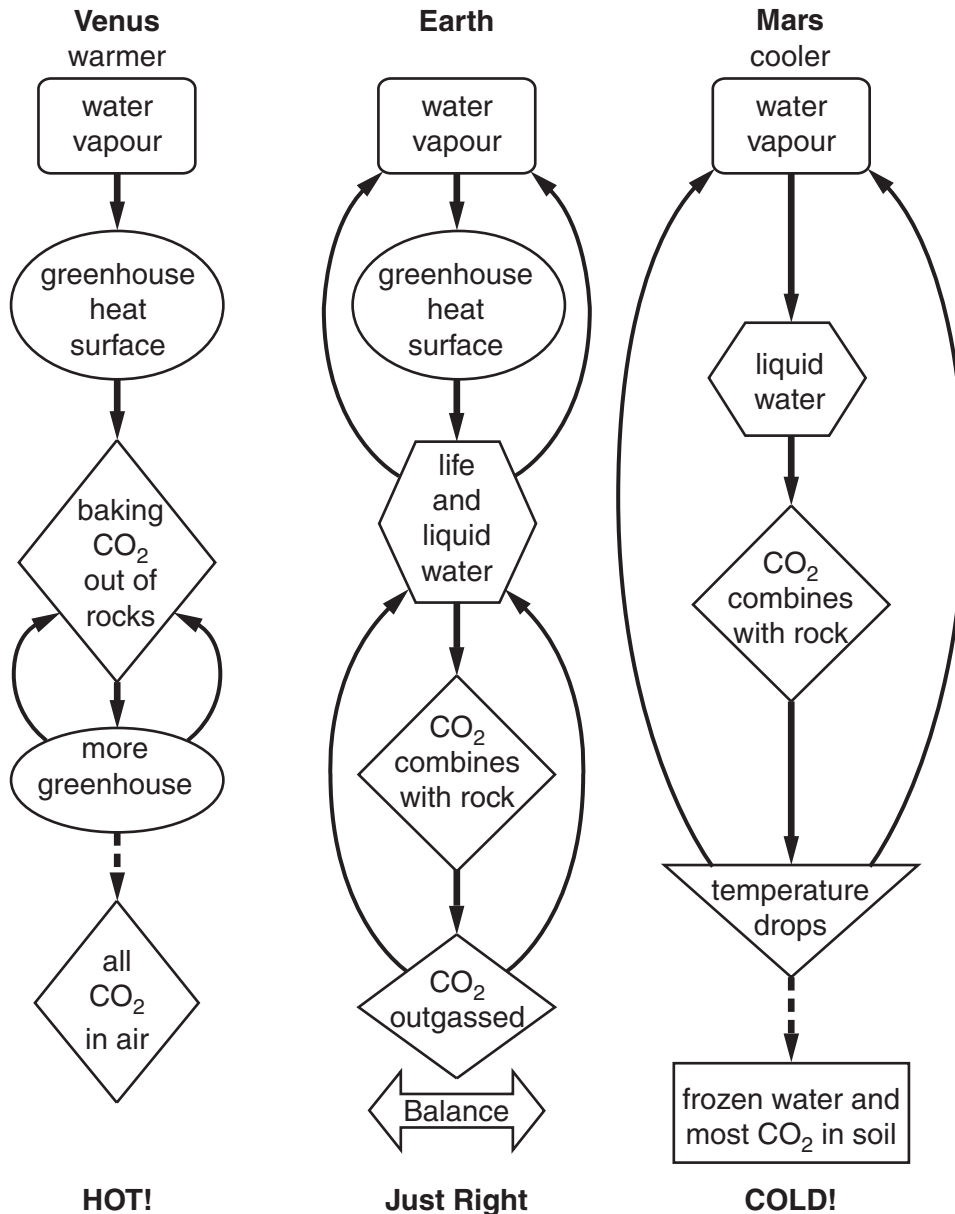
**Venus**
warmer

water vapour

greenhouse heat surface

baking $CO_2$ out of rocks

more greenhouse

all $CO_2$ in air

**HOT!**

**Earth**

water vapour

greenhouse heat surface

life and liquid water

$CO_2$ combines with rock

$CO_2$ outgassed

Balance

**Just Right**

**Mars**
cooler

water vapour

liquid water

$CO_2$ combines with rock

temperature drops

frozen water and most $CO_2$ in soil

**COLD!**